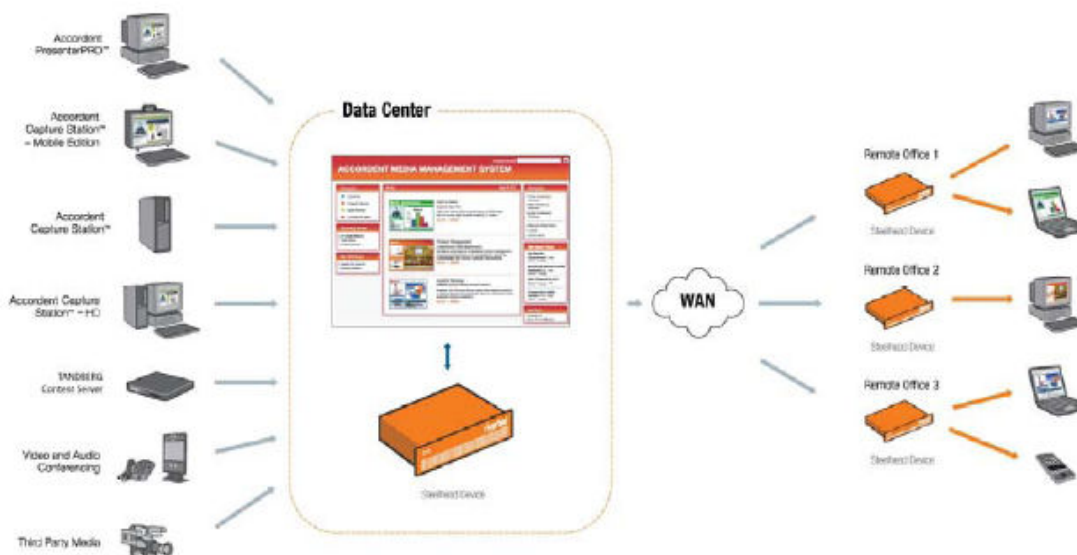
Accordent PresenterPRO™

Accordent Capture Station™ – Mobile Edition

Accordent Capture Station™

Accordent Capture Station™ – HD

TANDBERG Content Server

Video and Audio Conferencing

Third Party Media

Data Center

ACCORDENT MEDIA MANAGEMENT SYSTEM

Steelhead Device

WAN

Remote Office 1

Steelhead Device

Remote Office 2

Steelhead Device

Remote Office 3

Steelhead Device